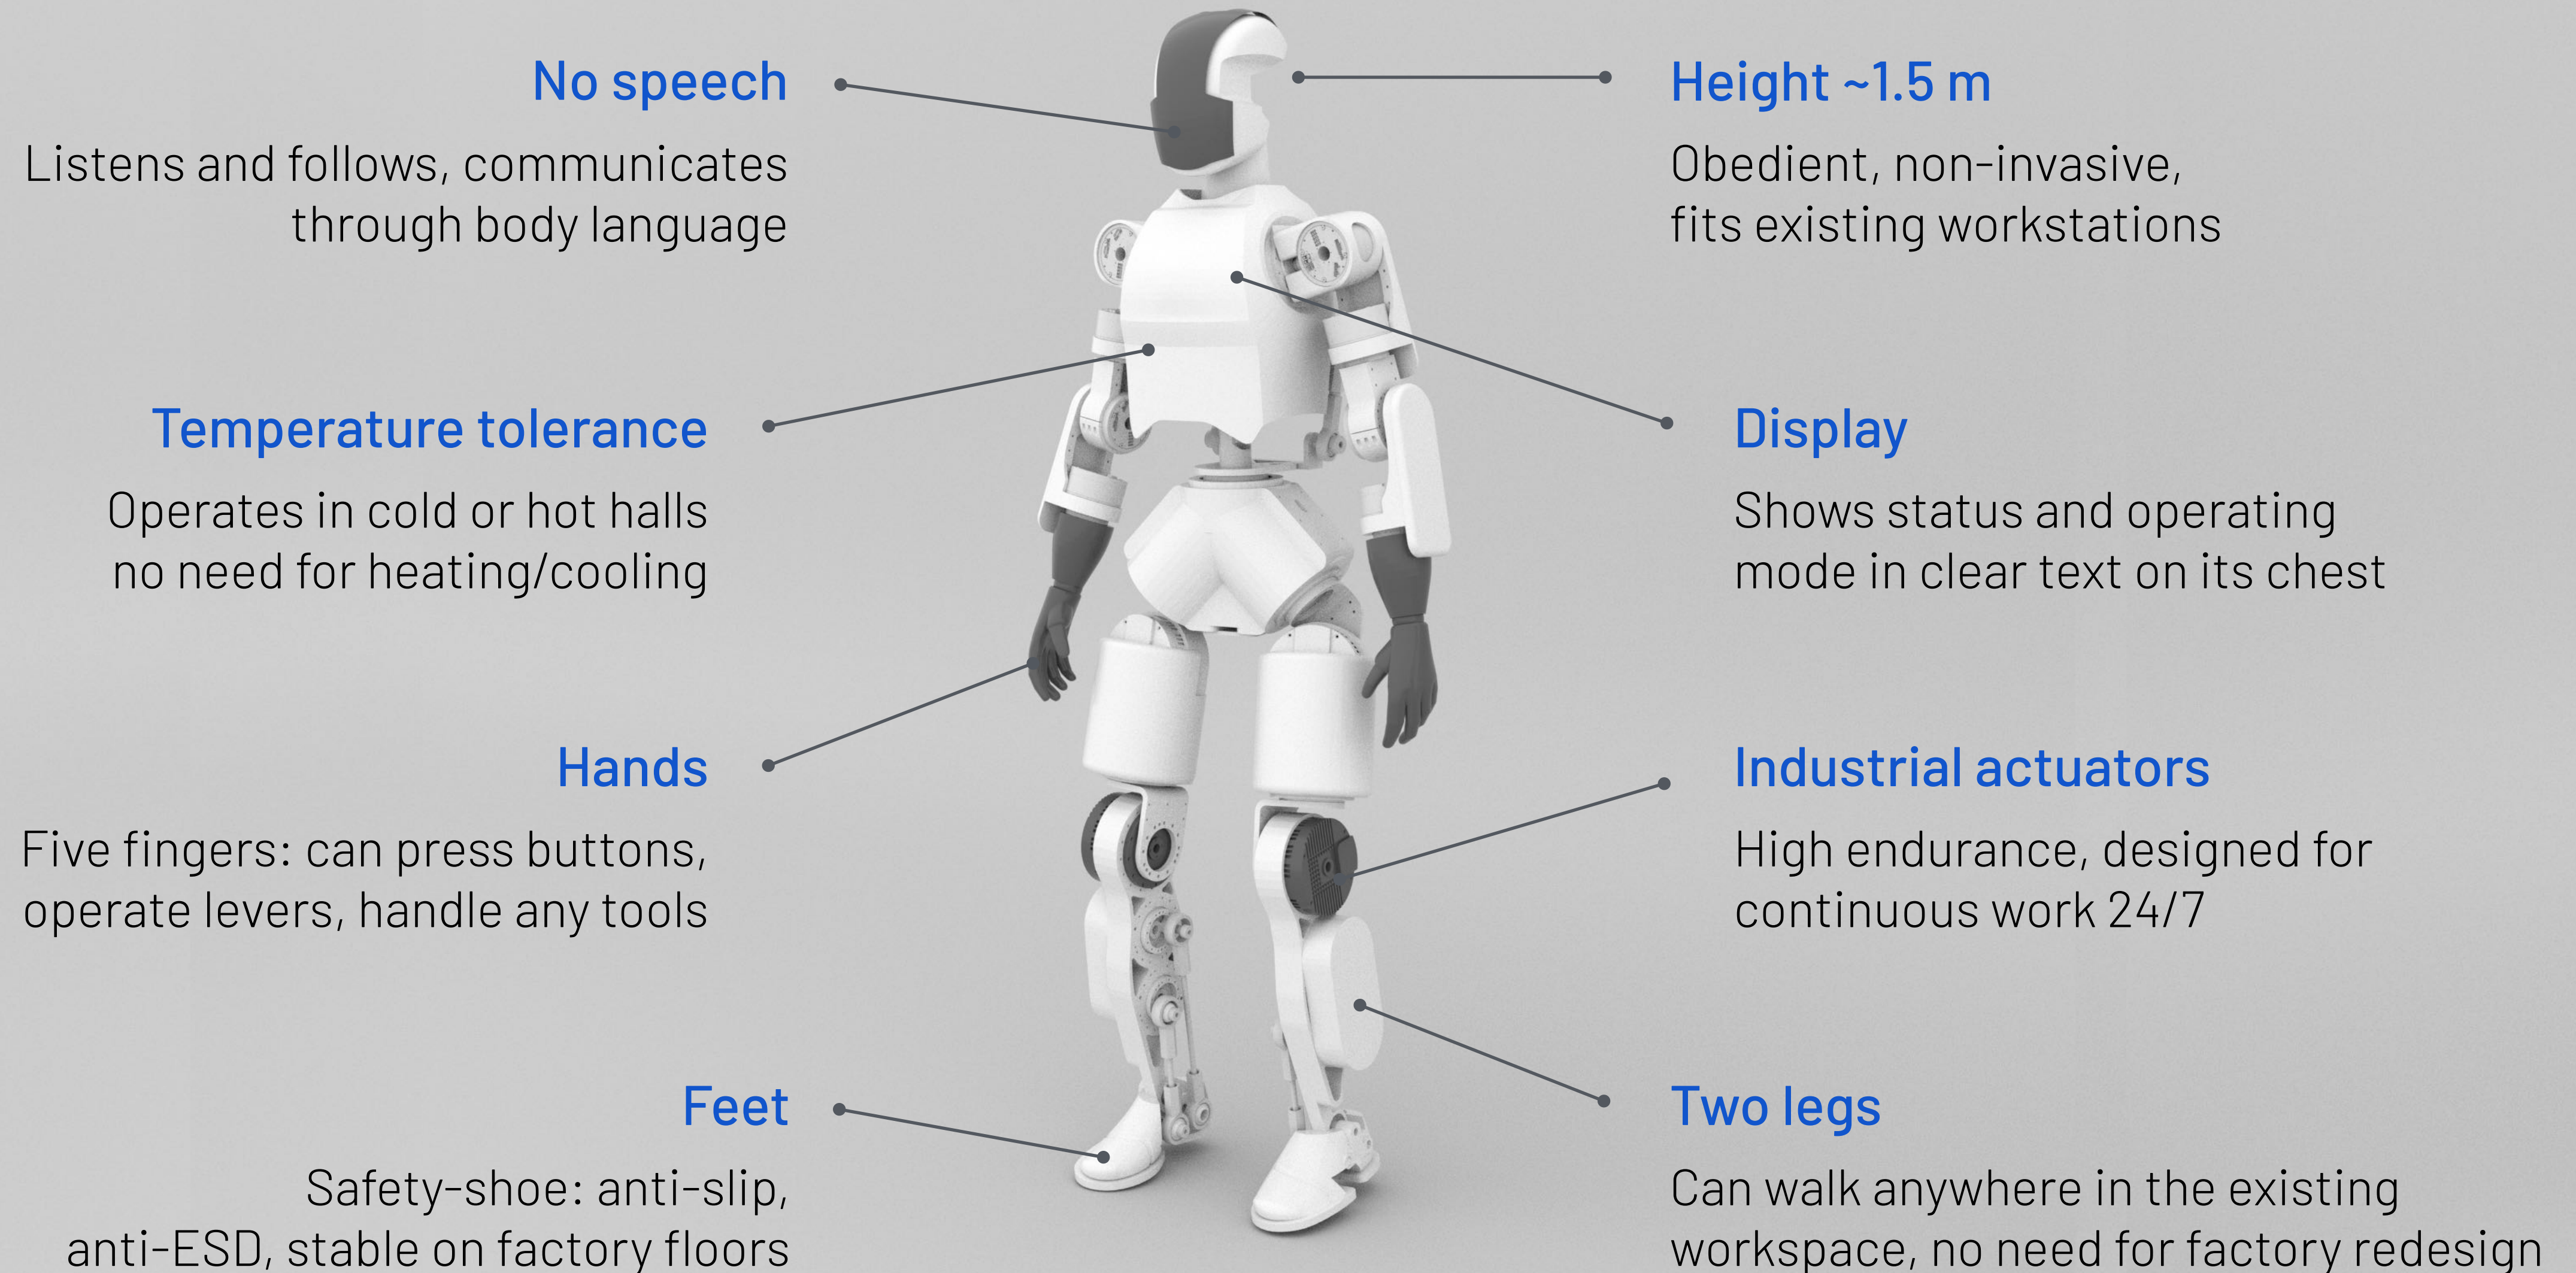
No speech

Listens and follows, communicates through body language

Height ~1.5 m

Obedient, non-invasive, fits existing workstations

Temperature tolerance

Operates in cold or hot halls no need for heating/cooling

Display

Shows status and operating mode in clear text on its chest

Hands

Five fingers: can press buttons, operate levers, handle any tools

Industrial actuators

High endurance, designed for continuous work 24/7

Feet

Safety-shoe: anti-slip, anti-ESD, stable on factory floors

Two legs

Can walk anywhere in the existing workspace, no need for factory redesign